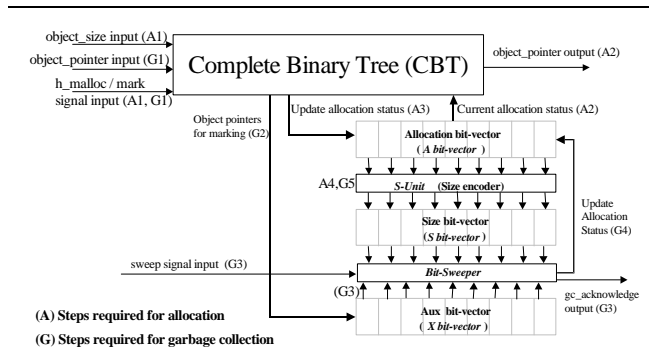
object_size input (A1)
object_pointer input (G1)
h_malloc / mark signal input (A1, G1)

Complete Binary Tree (CBT)

object_pointer output (A2)

Object pointers for marking (G2)

Update allocation status (A3)

Current allocation status (A2)

Allocation bit-vector
( A bit-vector )

A4,G5

S-Unit (Size encoder)

Size bit-vector
( S bit-vector )

Update Allocation Status (G4)

sweep signal input (G3)

Bit-Sweeper

(G3)

gc_acknowledge output (G3)

Aux bit-vector
( X bit-vector )

(A) Steps required for allocation

(G) Steps required for garbage collection